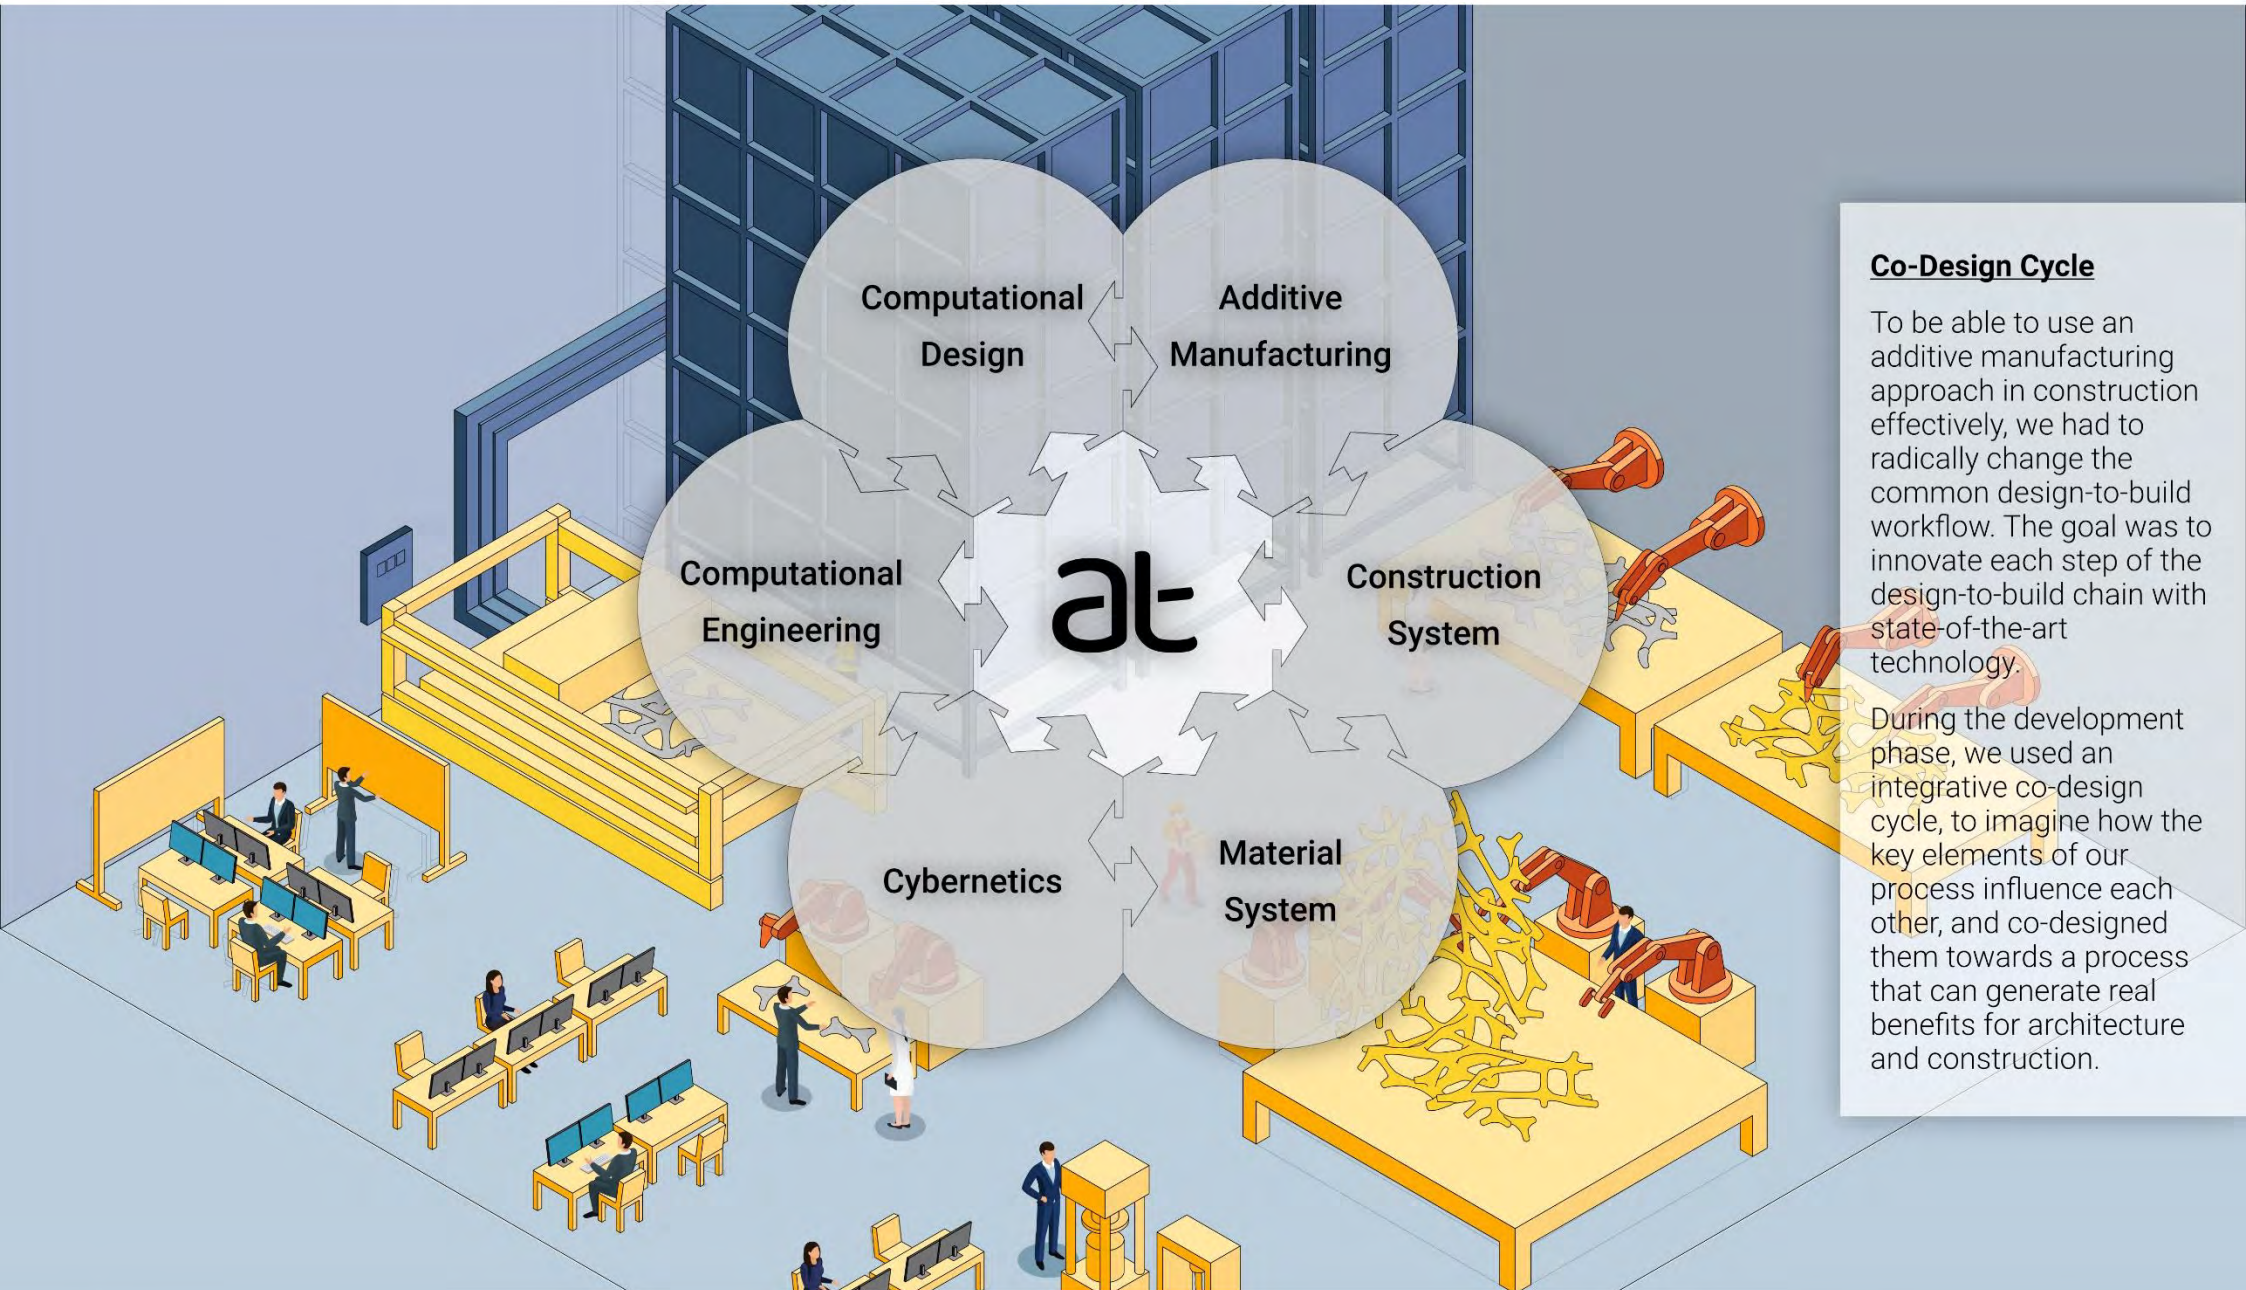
Computational Design

Additive Manufacturing

Computational Engineering

at

Construction System

Cybernetics

Material System

Co-Design Cycle

To be able to use an additive manufacturing approach in construction effectively, we had to radically change the common design-to-build workflow. The goal was to innovate each step of the design-to-build chain with state-of-the-art technology.

During the development phase, we used an integrative co-design cycle, to imagine how the key elements of our process influence each other, and co-designed them towards a process that can generate real benefits for architecture and construction.